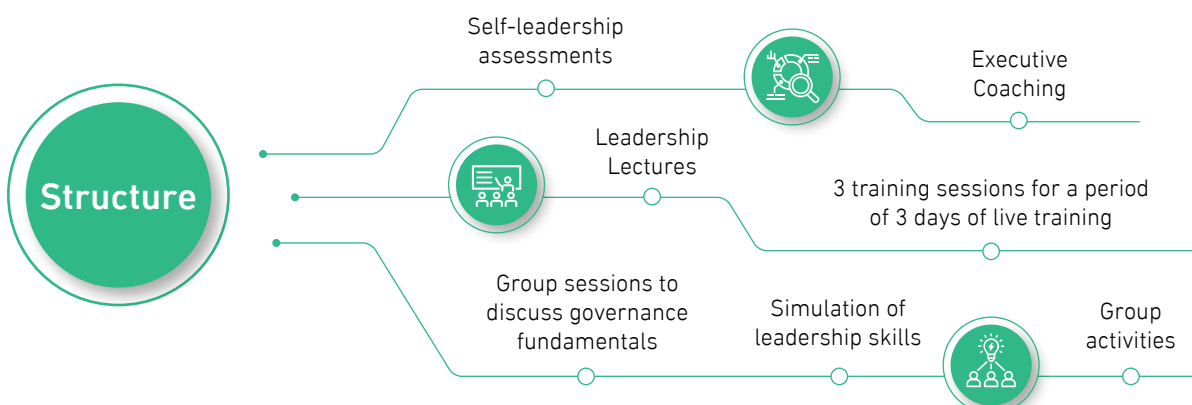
Structure

Self-leadership assessments

Executive Coaching

Leadership Lectures

3 training sessions for a period of 3 days of live training

Group sessions to discuss governance fundamentals

Simulation of leadership skills

Group activities